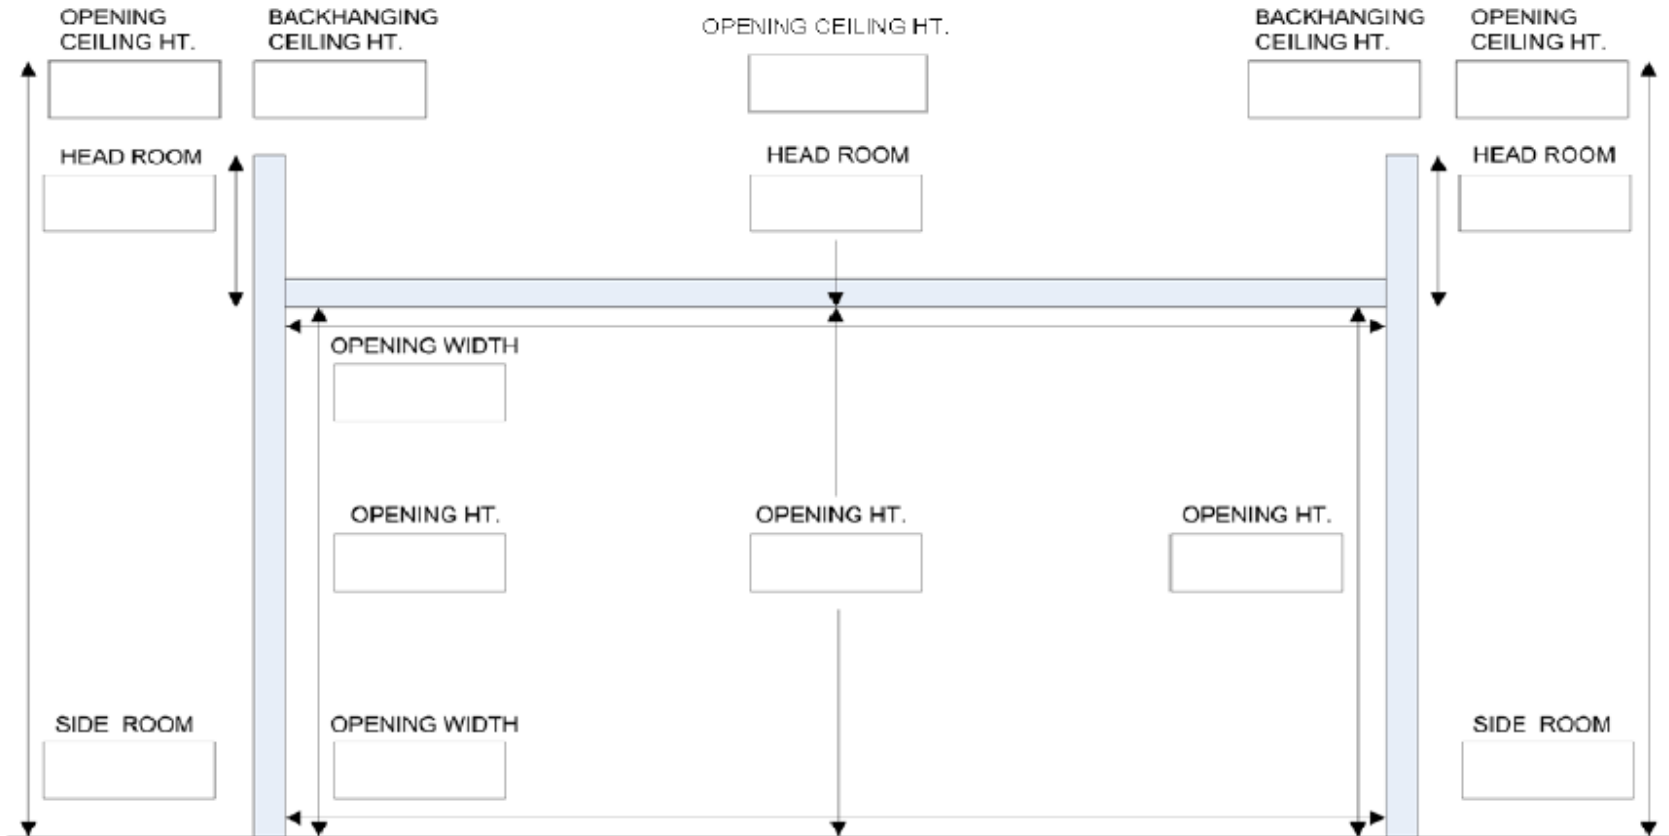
OPENING CEILING HT.

BACKHANGING CEILING HT.

OPENING CEILING HT.

BACKHANGING CEILING HT.

OPENING CEILING HT.

HEAD ROOM

HEAD ROOM

HEAD ROOM

OPENING WIDTH

OPENING HT.

OPENING HT.

OPENING HT.

SIDE ROOM

OPENING WIDTH

SIDE ROOM